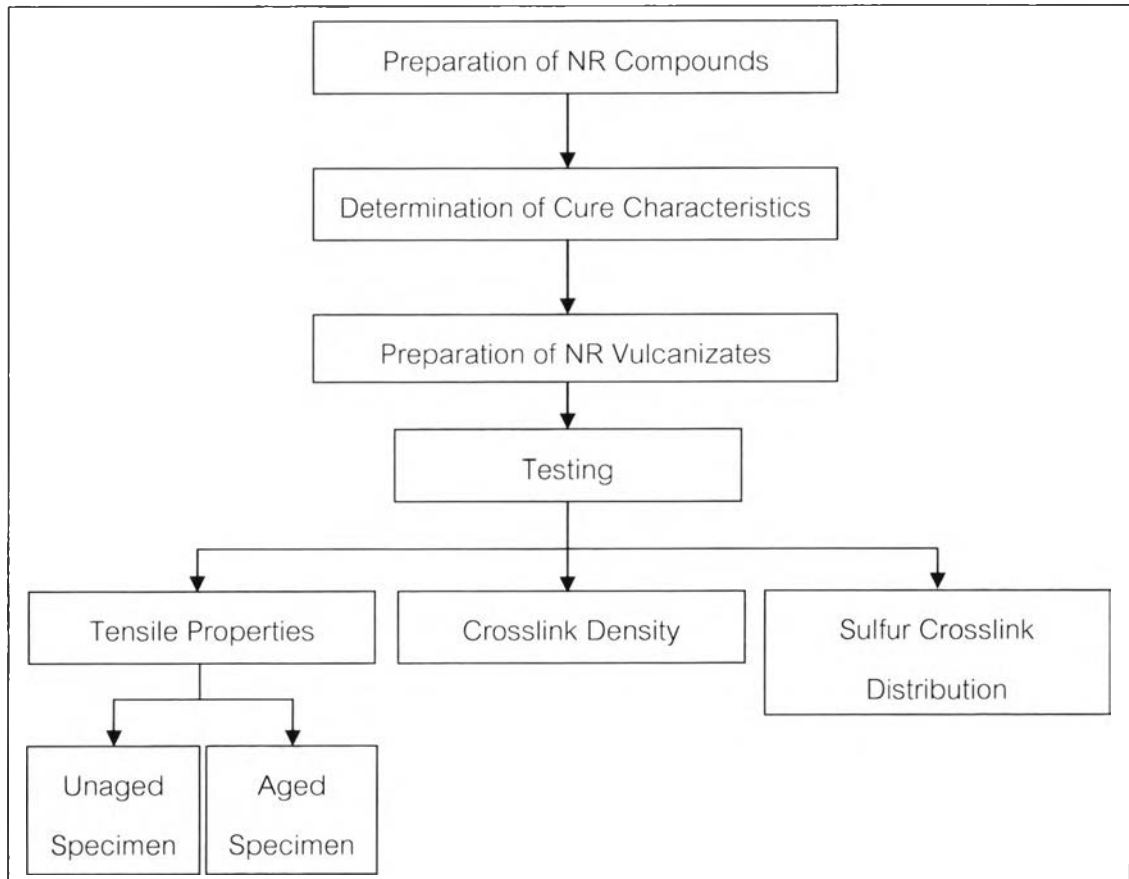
Preparation of NR Compounds

Determination of Cure Characteristics

Preparation of NR Vulcanizates

Testing

Tensile Properties

Crosslink Density

Sulfur Crosslink Distribution

Unaged Specimen

Aged Specimen